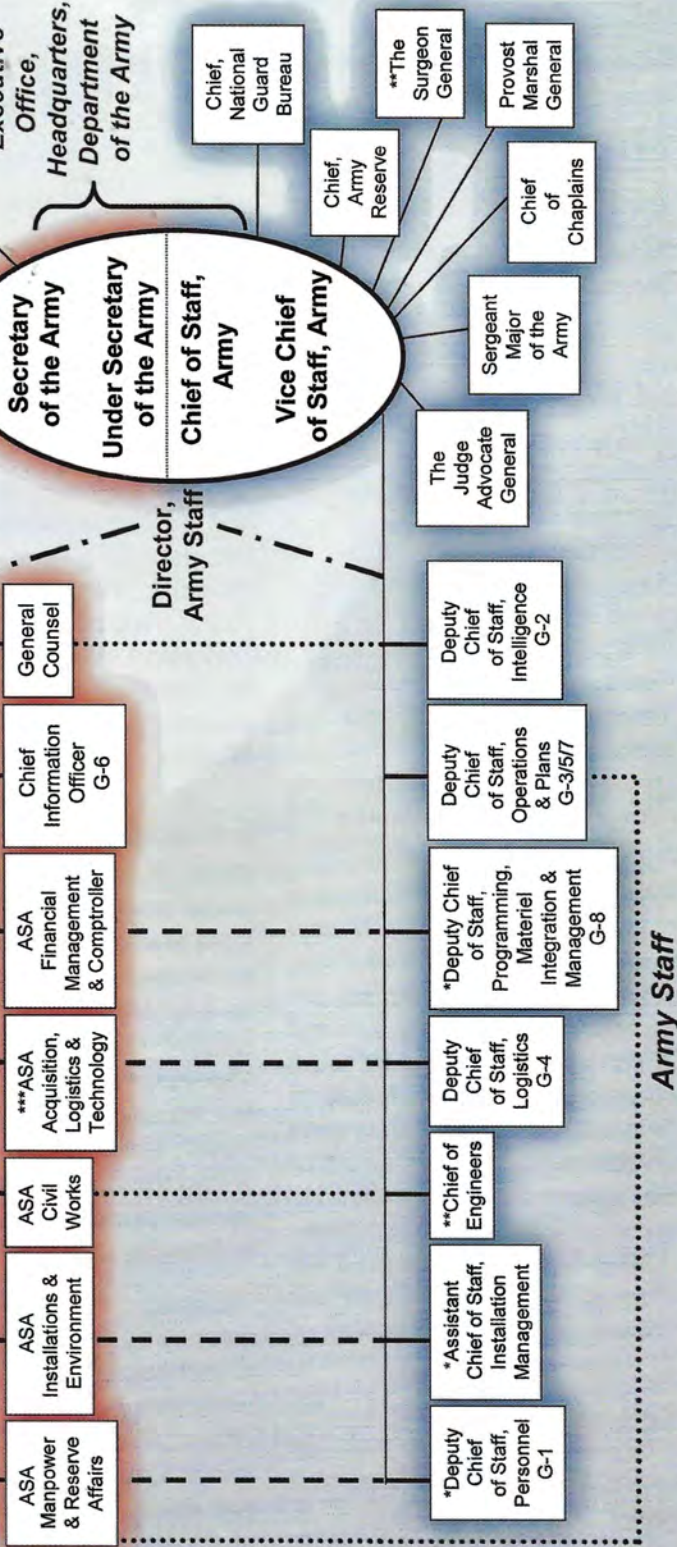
Executive Office, Headquarters, Department of the Army

Secretary of the Army

Under Secretary of the Army

Chief of Staff, Army

Vice Chief of Staff, Army

Director, Army Staff

Chief, National Guard Bureau

Chief, Army Reserve

**The Surgeon General

Provost Marshal General

Chief of Chaplains

Sergeant Major of the Army

The Judge Advocate General

ASA Manpower & Reserve Affairs

ASA Installations & Environment

ASA Civil Works

***ASA Acquisition, Logistics & Technology

ASA Financial Management & Comptroller

Chief Information Officer G-6

General Counsel

*Deputy Chief of Staff, Personnel G-1

*Assistant Chief of Staff, Installation Management

**Chief of Engineers

Deputy Chief of Staff, Logistics G-4

*Deputy Chief of Staff, Programming, Materiel Integration & Management G-8

Deputy Chief of Staff, Operations & Plans G-3/5/7

Deputy Chief of Staff, Intelligence G-2

Army Staff